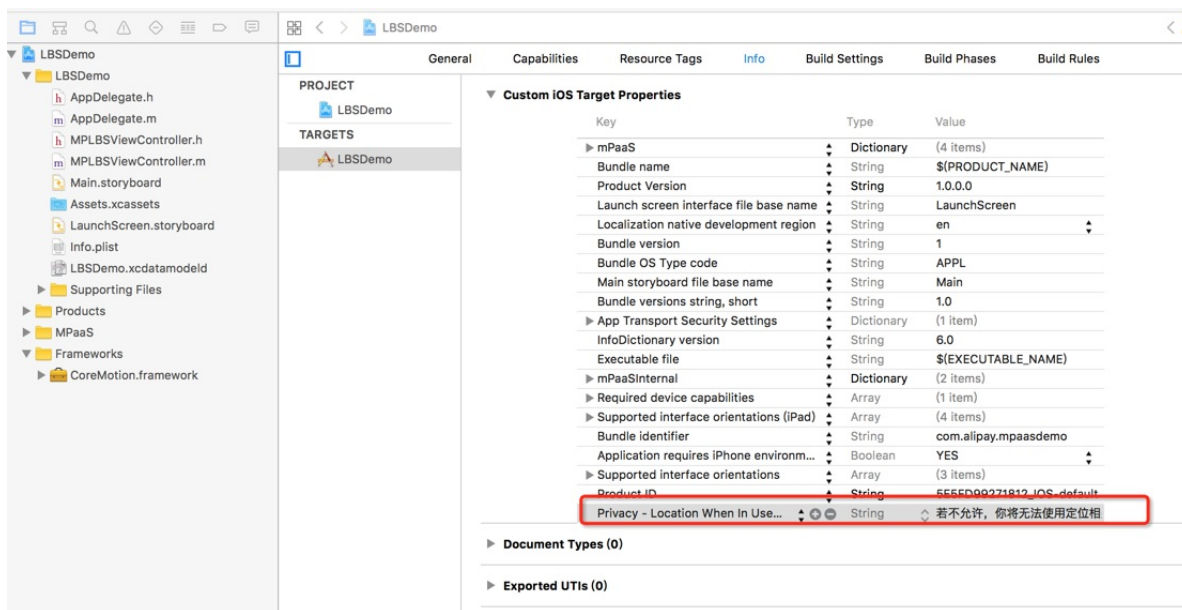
LBSDemo

LBSDemo
LBSDemo
AppDelegate.h
AppDelegate.m
MPLBSViewController.h
MPLBSViewController.m
Main.storyboard
Assets.xcassets
LaunchScreen.storyboard
Info.plist
LBSDemo.xcdatamodeld
Supporting Files
Products
MPaaS
Frameworks
CoreMotion.framework

PROJECT
LBSDemo
TARGETS
LBSDemo

General Capabilities Resource Tags Info Build Settings Build Phases Build Rules

Custom iOS Target Properties

| Key | Type | Value |
|---|---|---|
| mPaaS | Dictionary | (4 items) |
| Bundle name | String | $(PRODUCT_NAME) |
| Product Version | String | 1.0.0.0 |
| Launch screen interface file base name | String | LaunchScreen |
| Localization native development region | String | en |
| Bundle version | String | 1 |
| Bundle OS Type code | String | APPL |
| Main storyboard file base name | String | Main |
| Bundle versions string, short | String | 1.0 |
| App Transport Security Settings | Dictionary | (1 item) |
| InfoDictionary version | String | 6.0 |
| Executable file | String | $(EXECUTABLE_NAME) |
| mPaaSInternal | Dictionary | (2 items) |
| Required device capabilities | Array | (1 item) |
| Supported interface orientations (iPad) | Array | (4 items) |
| Bundle identifier | String | com.alipay.mpaasdemo |
| Application requires iPhone environm... | Boolean | YES |
| Supported interface orientations | Array | (3 items) |
| Product ID | String | 5555D99271812_IOS-default |
| Privacy - Location When In Use... | String | 若不允许，你将无法使用定位相 |

Document Types (0)

Exported UTIs (0)